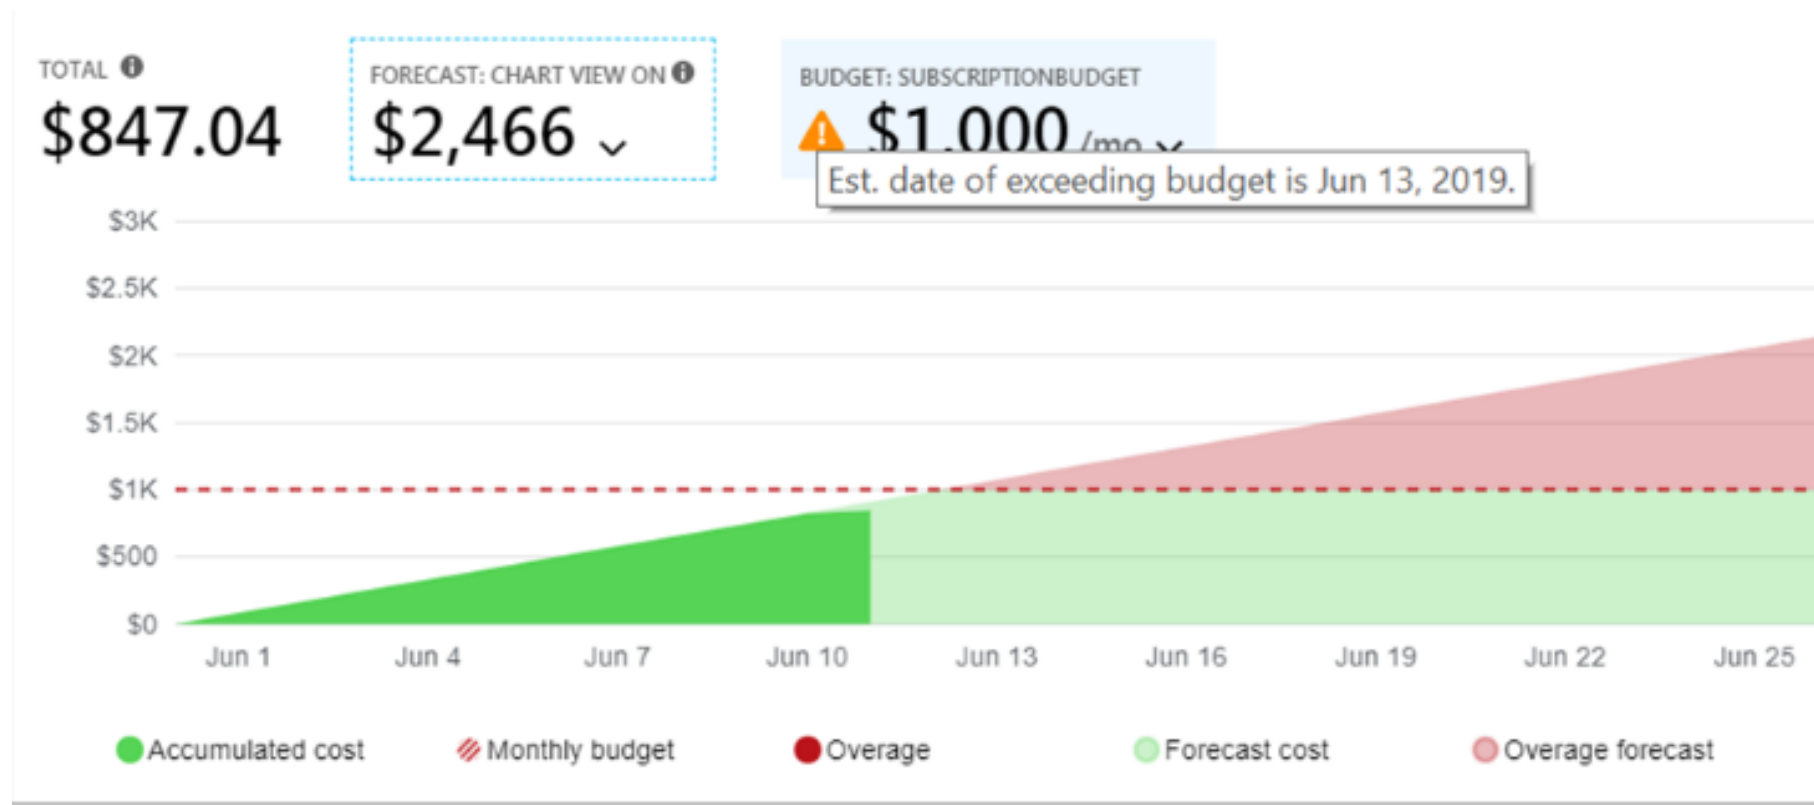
TOTAL

$847.04

FORECAST: CHART VIEW ON

$2,466

BUDGET: SUBSCRIPTIONBUDGET

$1,000 /mo

Est. date of exceeding budget is Jun 13, 2019.

$3K
$2.5K
$2K
$1.5K
$1K
$500
$0

Jun 1 Jun 4 Jun 7 Jun 10 Jun 13 Jun 16 Jun 19 Jun 22 Jun 25

Accumulated cost Monthly budget Overage Forecast cost Overage forecast